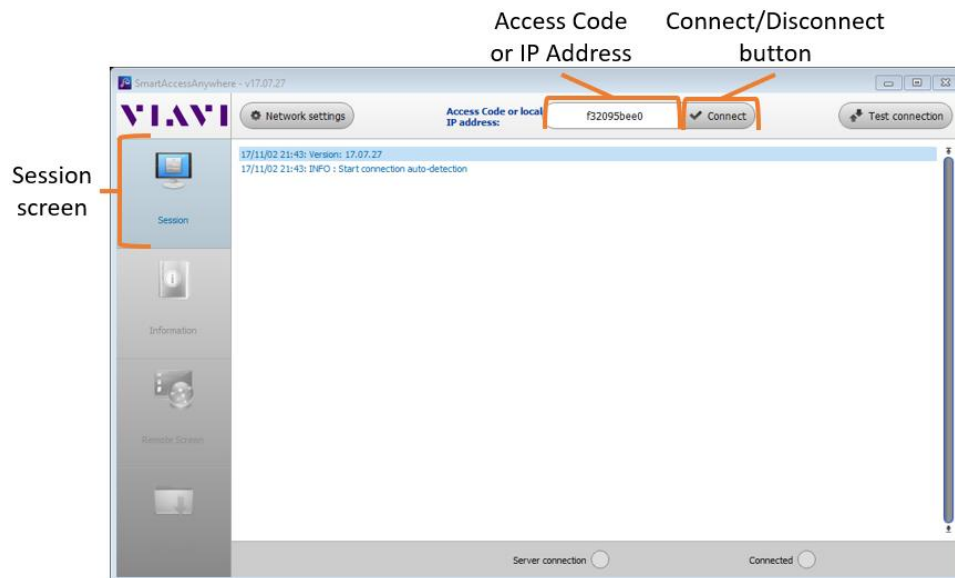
Access Code or IP Address

Connect/Disconnect button

Session screen

SmartAccessAnywhere - v17.07.27

VIAVI

Network settings

Access Code or local IP address:

f32095bee0

Connect

Test connection

17/11/02 21:43: Version: 17.07.27
17/11/02 21:43: INFO : Start connection auto-detection

Session

Information

Remote Screen

Server connection

Connected